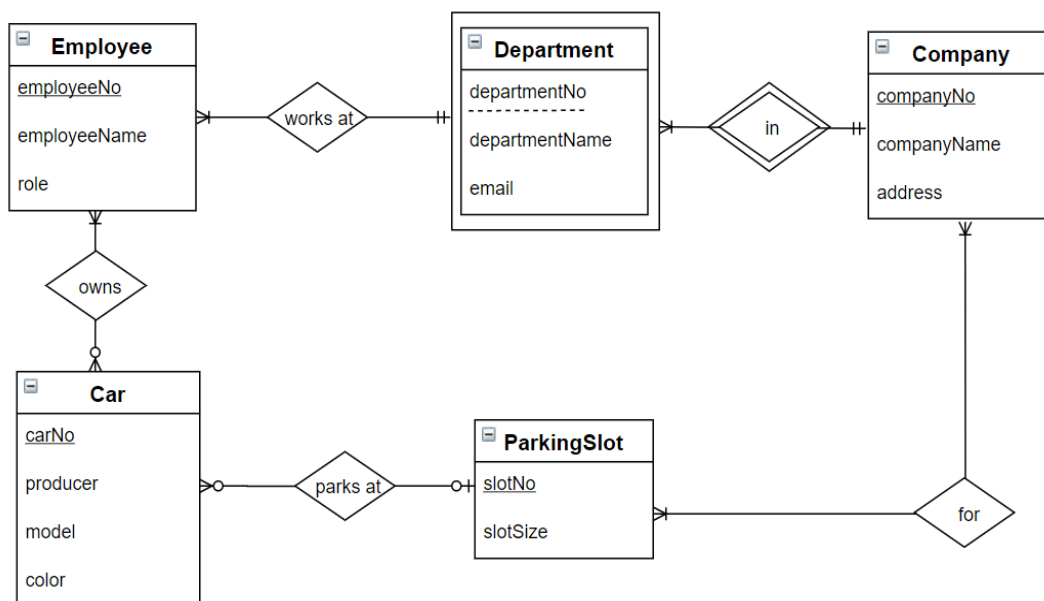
Employee
employeeNo
employeeName
role

works at

Department
departmentNo
departmentName
email

in

Company
companyNo
companyName
address

owns

Car
carNo
producer
model
color

parks at

ParkingSlot
slotNo
slotSize

for